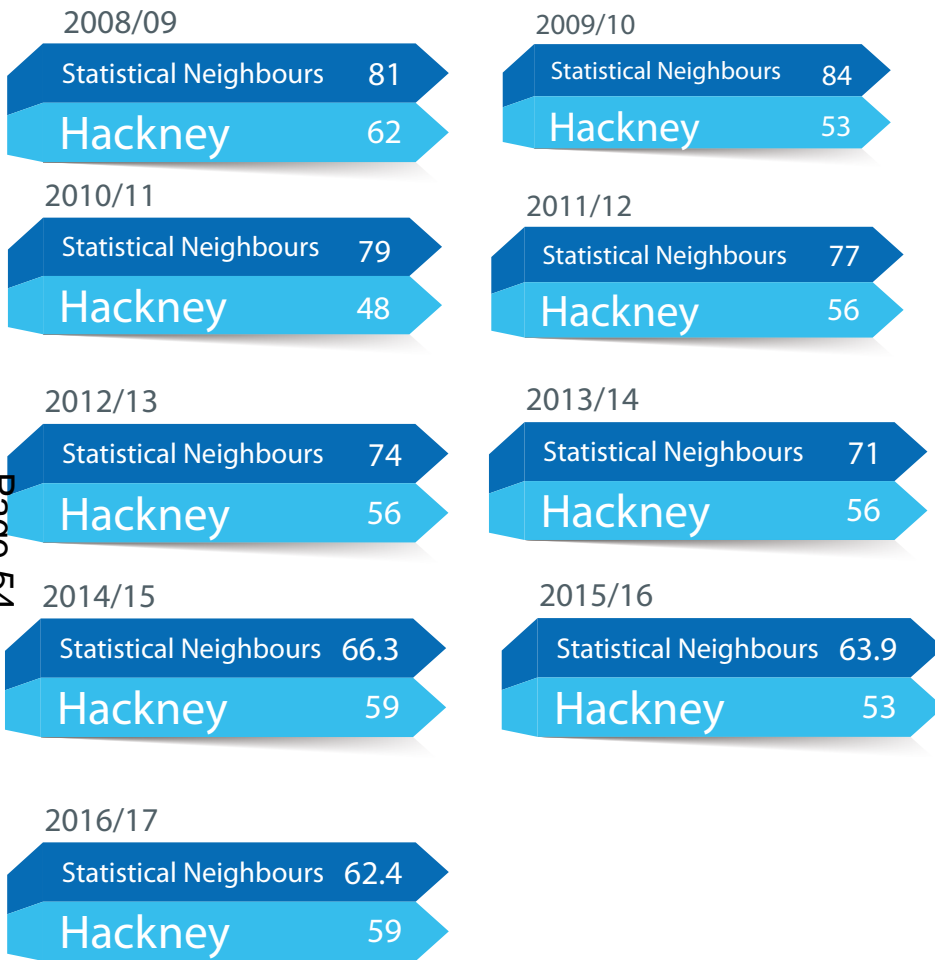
2008/09
Statistical Neighbours 81
Hackney 62

2009/10
Statistical Neighbours 84
Hackney 53

2010/11
Statistical Neighbours 79
Hackney 48

2011/12
Statistical Neighbours 77
Hackney 56

2012/13
Statistical Neighbours 74
Hackney 56

2013/14
Statistical Neighbours 71
Hackney 56

Page 54

2014/15
Statistical Neighbours 66.3
Hackney 59

2015/16
Statistical Neighbours 63.9
Hackney 53

2016/17
Statistical Neighbours 62.4
Hackney 59